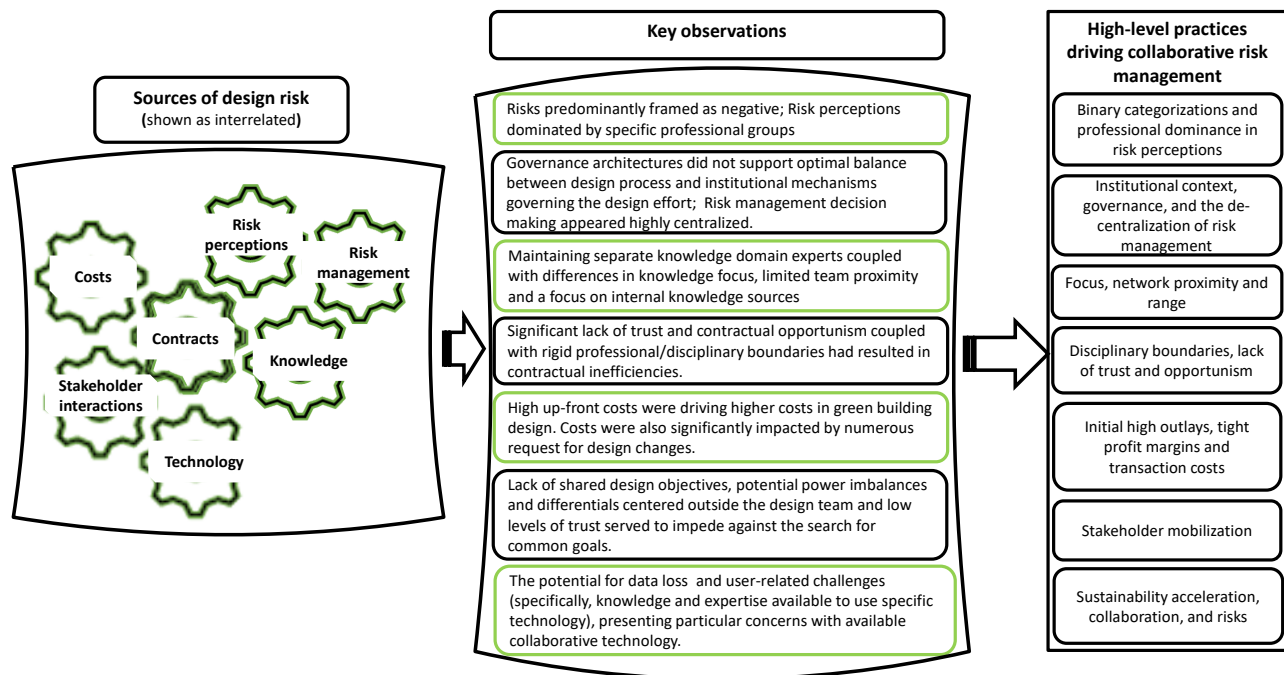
Sources of design risk
(shown as interrelated)

Costs

Risk perceptions

Risk management

Contracts

Knowledge

Stakeholder interactions

Technology

Key observations

Risks predominantly framed as negative; Risk perceptions dominated by specific professional groups

Governance architectures did not support optimal balance between design process and institutional mechanisms governing the design effort; Risk management decision making appeared highly centralized.

Maintaining separate knowledge domain experts coupled with differences in knowledge focus, limited team proximity and a focus on internal knowledge sources

Significant lack of trust and contractual opportunism coupled with rigid professional/disciplinary boundaries had resulted in contractual inefficiencies.

High up-front costs were driving higher costs in green building design. Costs were also significantly impacted by numerous request for design changes.

Lack of shared design objectives, potential power imbalances and differentials centered outside the design team and low levels of trust served to impede against the search for common goals.

The potential for data loss and user-related challenges (specifically, knowledge and expertise available to use specific technology), presenting particular concerns with available collaborative technology.

High-level practices driving collaborative risk management

Binary categorizations and professional dominance in risk perceptions

Institutional context, governance, and the decentralization of risk management

Focus, network proximity and range

Disciplinary boundaries, lack of trust and opportunism

Initial high outlays, tight profit margins and transaction costs

Stakeholder mobilization

Sustainability acceleration, collaboration, and risks